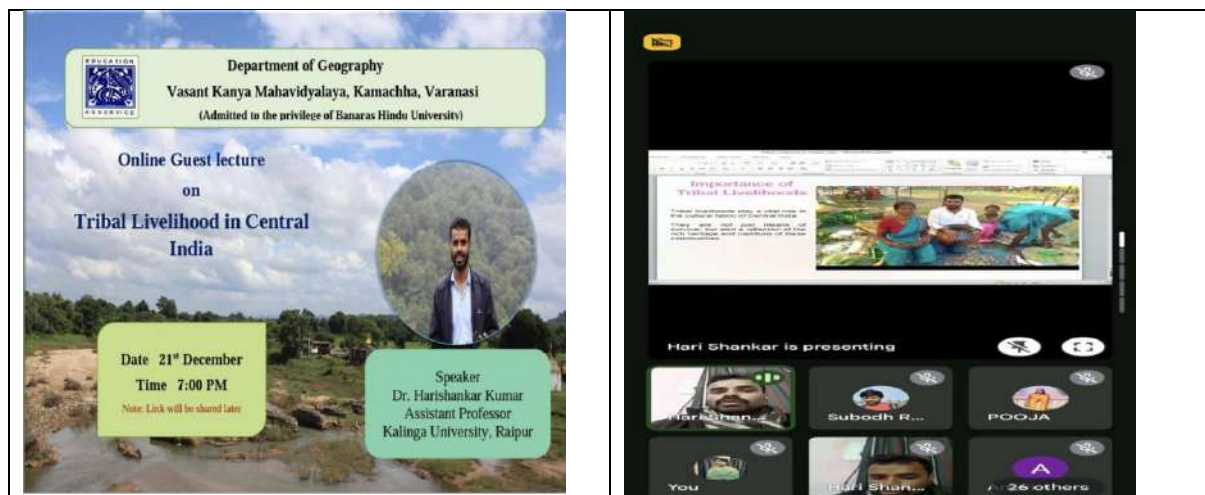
EDUCATION ESSENCE

Department of Geography
Vasant Kanya Mahavidyalaya, Kamachha, Varanasi
(Admitted to the privilege of Banaras Hindu University)

Online Guest lecture
on
Tribal Livelihood in Central India

Date 21st December
Time 7:00 PM
Note: Link will be shared later

Speaker
Dr. Harishankar Kumar
Assistant Professor
Kalinga University, Raipur

Importance of Tribal Livelihoods

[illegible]

Hari Shankar is presenting

Harishan...

Subodh R...

POOJA

You

Hari Shan...

A

26 others